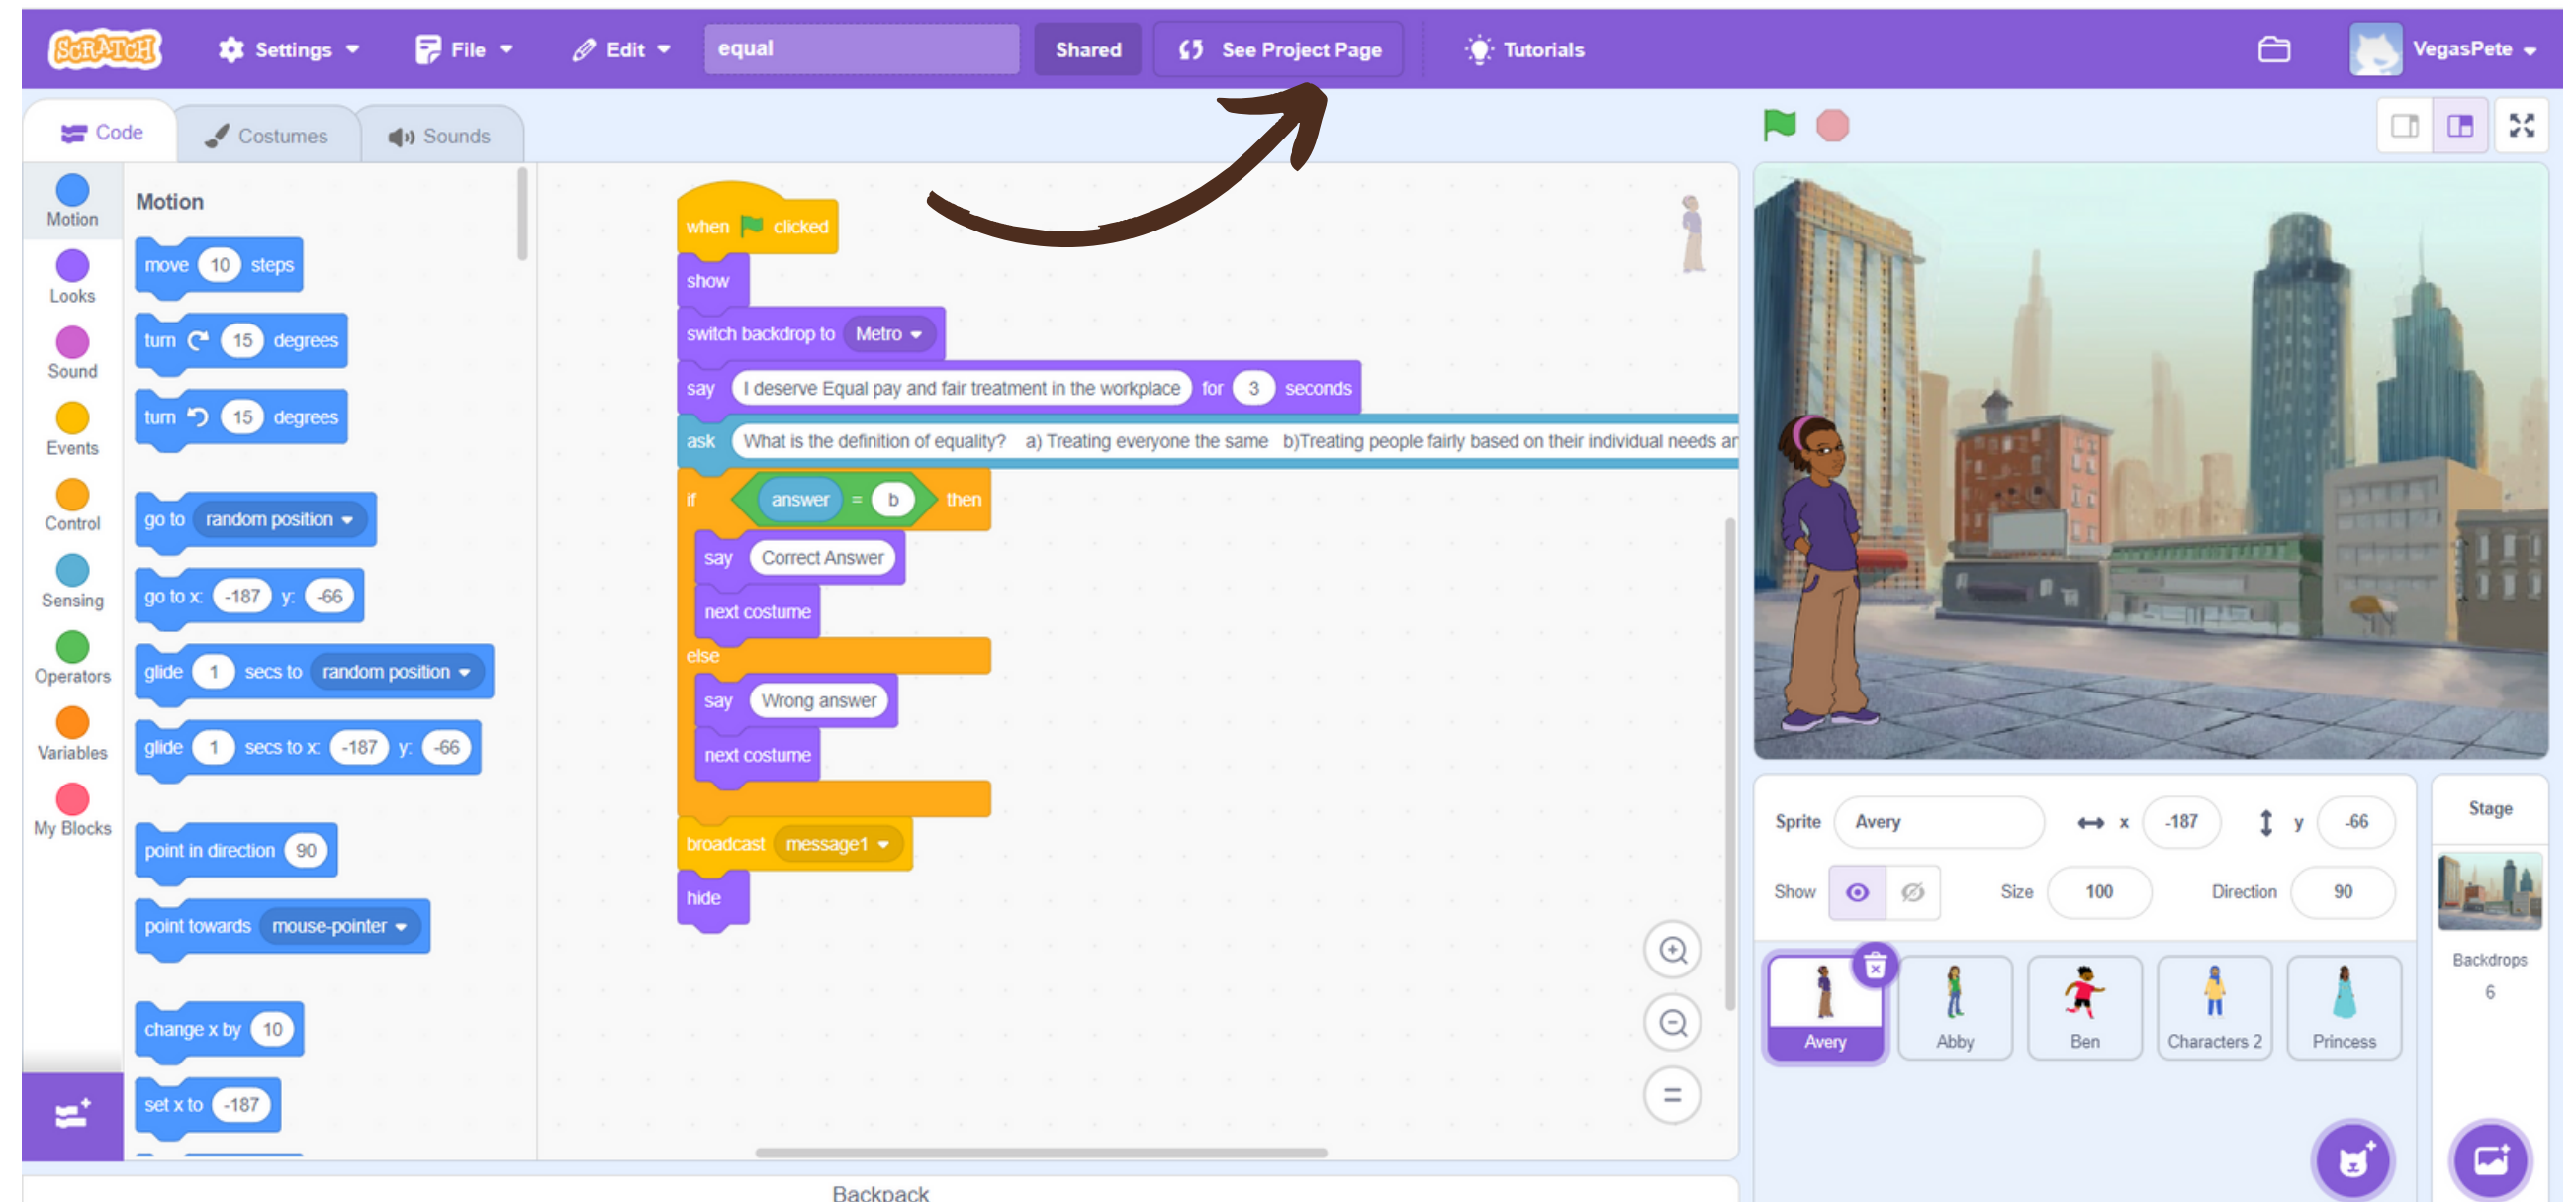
SCRATCH Settings File Edit equal Shared See Project Page Tutorials VegasPete

Code Costumes Sounds

Motion
Looks
Sound
Events
Control
Sensing
Operators
Variables
My Blocks

Motion

move 10 steps
turn 15 degrees
turn 15 degrees
go to random position
go to x: -187 y: -66
glide 1 secs to random position
glide 1 secs to x: -187 y: -66
point in direction 90
point towards mouse-pointer
change x by 10
set x to -187

when clicked
show
switch backdrop to Metro
say I deserve Equal pay and fair treatment in the workplace for 3 seconds
ask What is the definition of equality? a) Treating everyone the same b)Treating people fairly based on their individual needs ar
if answer = b then
say Correct Answer
next costume
else
say Wrong answer
next costume
broadcast message1
hide

=

Backpack

Sprite Avery x -187 y -66
Show Size 100 Direction 90
Avery Abby Ben Characters 2 Princess

Stage
Backdrops
6